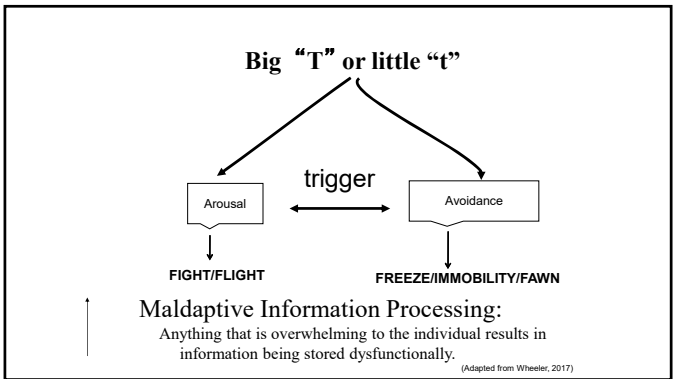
Big “T” or little “t”

trigger

Arousal

Avoidance

FIGHT/FLIGHT

FREEZE/IMMOBILITY/FAWN

Maldaptive Information Processing:
Anything that is overwhelming to the individual results in information being stored dysfunctionally.

(Adapted from Wheeler, 2017)